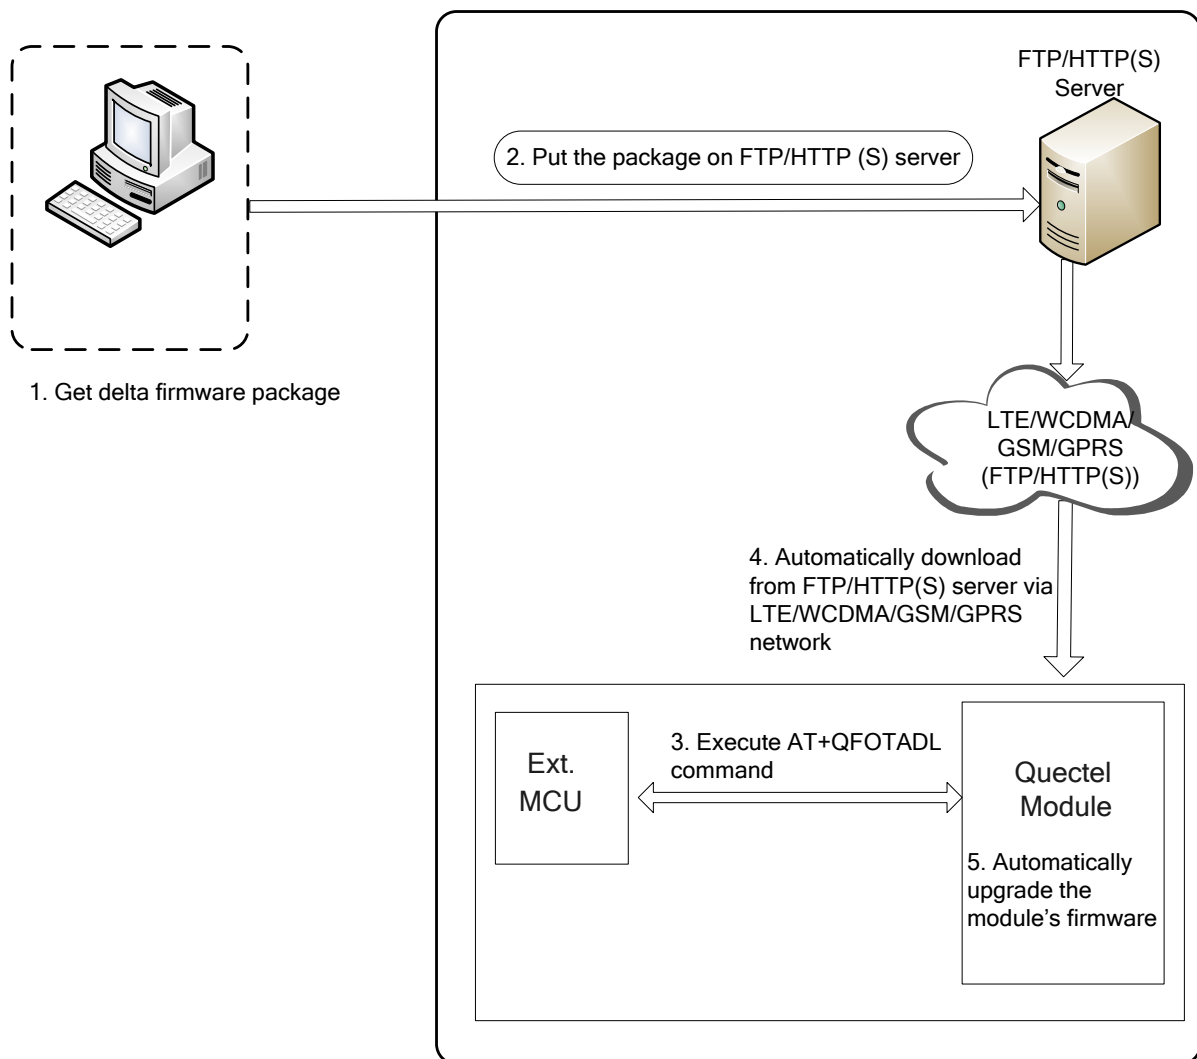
FTP/HTTP(S) Server

2. Put the package on FTP/HTTP (S) server

1. Get delta firmware package

LTE/WCDMA/ GSM/GPRS (FTP/HTTP(S))

4. Automatically download from FTP/HTTP(S) server via LTE/WCDMA/GSM/GPRS network

Ext. MCU

3. Execute AT+QFOTADL command

Quectel Module

5. Automatically upgrade the module's firmware